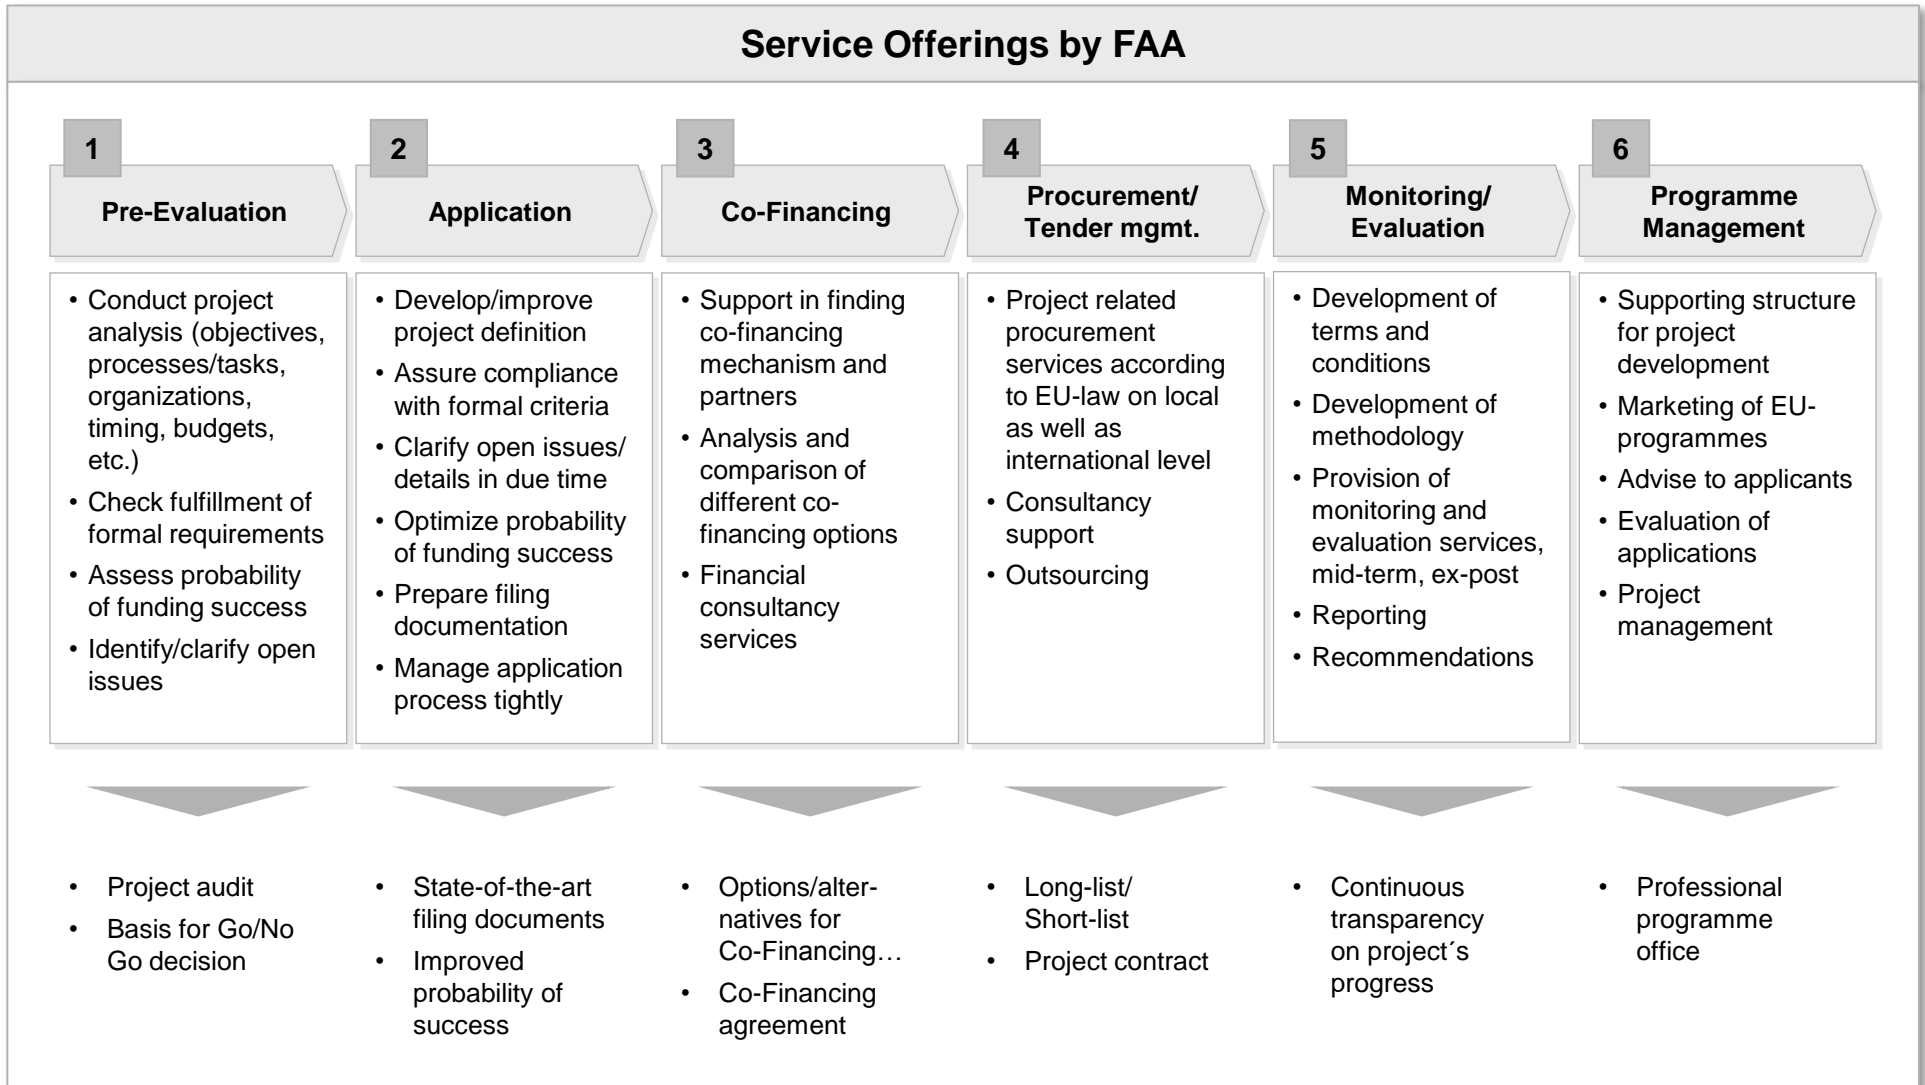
Service Offerings by FAA

1

Pre-Evaluation

• Conduct project analysis (objectives, processes/tasks, organizations, timing, budgets, etc.)
• Check fulfillment of formal requirements
• Assess probability of funding success
• Identify/clarify open issues

• Project audit
• Basis for Go/No Go decision

2

Application

• Develop/improve project definition
• Assure compliance with formal criteria
• Clarify open issues/ details in due time
• Optimize probability of funding success
• Prepare filing documentation
• Manage application process tightly

• State-of-the-art filing documents
• Improved probability of success

3

Co-Financing

• Support in finding co-financing mechanism and partners
• Analysis and comparison of different co-financing options
• Financial consultancy services

• Options/alternatives for Co-Financing…
• Co-Financing agreement

4

Procurement/ Tender mgmt.

• Project related procurement services according to EU-law on local as well as international level
• Consultancy support
• Outsourcing

• Long-list/ Short-list
• Project contract

5

Monitoring/ Evaluation

• Development of terms and conditions
• Development of methodology
• Provision of monitoring and evaluation services, mid-term, ex-post
• Reporting
• Recommendations

• Continuous transparency on project´s progress

6

Programme Management

• Supporting structure for project development
• Marketing of EU-programmes
• Advise to applicants
• Evaluation of applications
• Project management

• Professional programme office